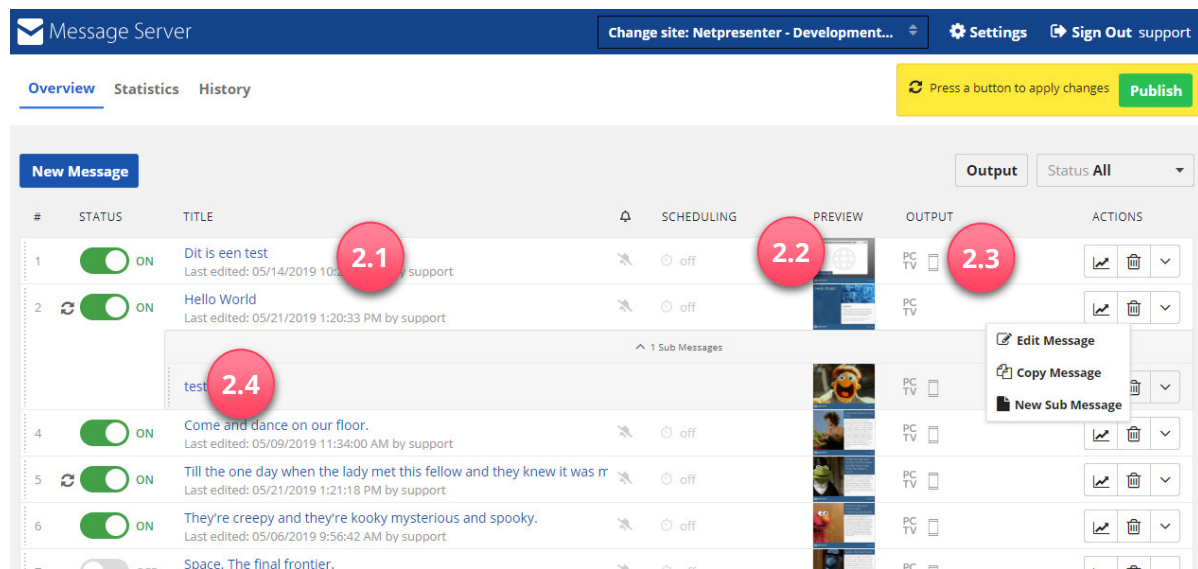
Message Server

Change site: Netpresenter - Development...

Settings

Sign Out support

Overview Statistics History

Press a button to apply changes Publish

New Message

Output Status All

| # | STATUS | TITLE | | SCHEDULING | PREVIEW | OUTPUT | ACTIONS |
|---|---|---|---|---|---|---|---|
| 1 | ON | Dit is een test<br>Last edited: 05/14/2019 10:2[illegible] by support | | off | | PC TV | |
| 2 | ON | Hello World<br>Last edited: 05/21/2019 1:20:33 PM by support | | off | | PC TV | |
| | | 1 Sub Messages | | | | | |
| | | test | | | | PC TV | |
| 4 | ON | Come and dance on our floor.<br>Last edited: 05/09/2019 11:34:00 AM by support | | off | | PC TV | |
| 5 | ON | Till the one day when the lady met this fellow and they knew it was m<br>Last edited: 05/21/2019 1:21:18 PM by support | | off | | PC TV | |
| 6 | ON | They're creepy and they're kooky mysterious and spooky.<br>Last edited: 05/06/2019 9:56:42 AM by support | | off | | PC TV | |
| | | Space. The final frontier. | | | | PC | |

2.1
2.2
2.3
2.4

Edit Message
Copy Message
New Sub Message